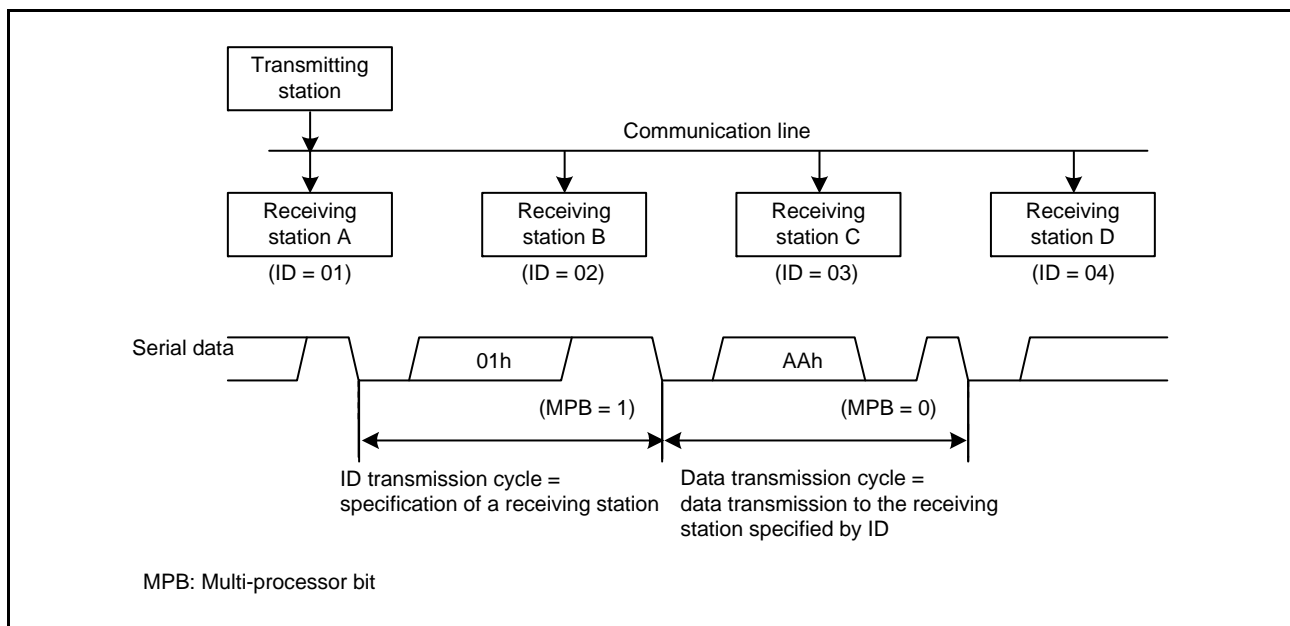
Transmitting station

Communication line

Receiving station A
(ID = 01)

Receiving station B
(ID = 02)

Receiving station C
(ID = 03)

Receiving station D
(ID = 04)

Serial data

01h

AAh

(MPB = 1)

(MPB = 0)

ID transmission cycle = specification of a receiving station

Data transmission cycle = data transmission to the receiving station specified by ID

MPB: Multi-processor bit